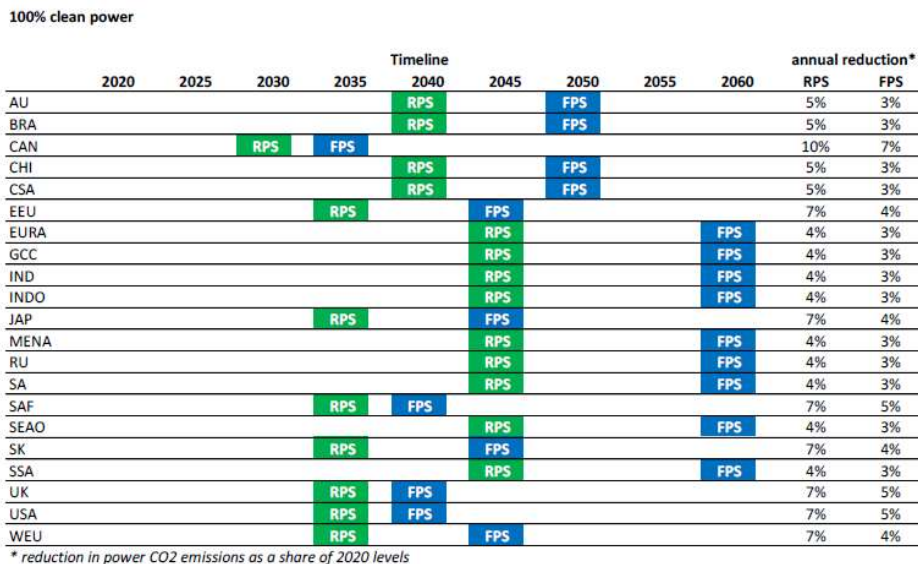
100% clean power

Timeline

| | 2020 | 2025 | 2030 | 2035 | 2040 | 2045 | 2050 | 2055 | 2060 | annual reduction* RPS | FPS |
|---|---|---|---|---|---|---|---|---|---|---|---|
| AU | | | | | RPS | | FPS | | | 5% | 3% |
| BRA | | | | | RPS | | FPS | | | 5% | 3% |
| CAN | | | RPS | FPS | | | | | | 10% | 7% |
| CHI | | | | | RPS | | FPS | | | 5% | 3% |
| CSA | | | | | RPS | | FPS | | | 5% | 3% |
| EEU | | | | RPS | | FPS | | | | 7% | 4% |
| EURA | | | | | | RPS | | | FPS | 4% | 3% |
| GCC | | | | | | RPS | | | FPS | 4% | 3% |
| IND | | | | | | RPS | | | FPS | 4% | 3% |
| INDO | | | | | | RPS | | | FPS | 4% | 3% |
| JAP | | | | RPS | | FPS | | | | 7% | 4% |
| MENA | | | | | | RPS | | | FPS | 4% | 3% |
| RU | | | | | | RPS | | | FPS | 4% | 3% |
| SA | | | | | | RPS | | | FPS | 4% | 3% |
| SAF | | | | RPS | FPS | | | | | 7% | 5% |
| SEAO | | | | | | RPS | | | FPS | 4% | 3% |
| SK | | | | RPS | | FPS | | | | 7% | 4% |
| SSA | | | | | | RPS | | | FPS | 4% | 3% |
| UK | | | | RPS | FPS | | | | | 7% | 5% |
| USA | | | | RPS | FPS | | | | | 7% | 5% |
| WEU | | | | RPS | | FPS | | | | 7% | 4% |

* reduction in power CO2 emissions as a share of 2020 levels